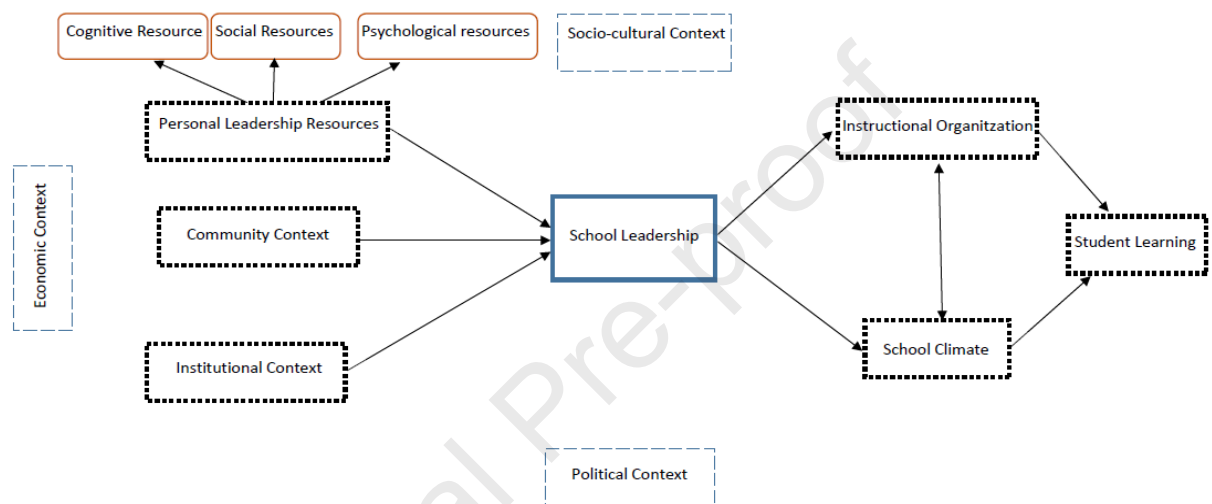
Cognitive Resource
Social Resources
Psychological resources
Socio-cultural Context
Personal Leadership Resources
Economic Context
Community Context
School Leadership
Instructional Organitzation
Student Learning
Institutional Context
School Climate
Political Context
al Pre-proof